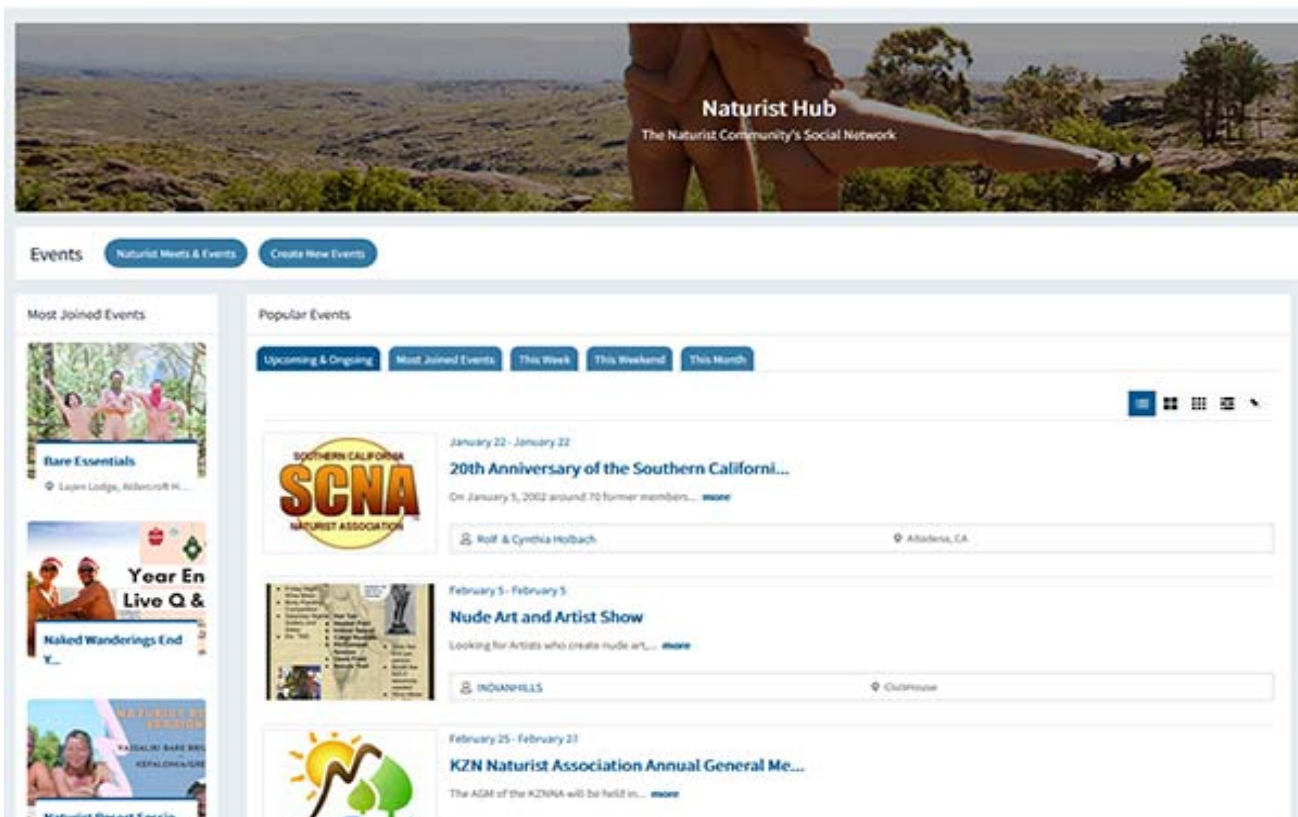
Naturist Hub
The Naturist Community's Social Network

Events
Naturist Meets & Events
Create New Events

Most Joined Events

Bare Essentials
Layen Lodge, Aldercroft H...

Year En
Live Q &
Naked Wanderings End Y...

NATURIST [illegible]
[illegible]

Popular Events

Upcoming & Ongoing
Most Joined Events
This Week
This Weekend
This Month

SOUTHERN CALIFORNIA
SCNA
NATURIST ASSOCIATION

January 22 - January 22
20th Anniversary of the Southern Californi...
On January 5, 2002 around 70 former members... more
Rolf & Cynthia Holbach
Altadena, CA

February 5 - February 5
Nude Art and Artist Show
Looking for Artists who create nude art,... more
INDIANHILLS
ClubHouse

February 25 - February 27
KZN Naturist Association Annual General Me...
The AGM of the KZNNA will be held in... more